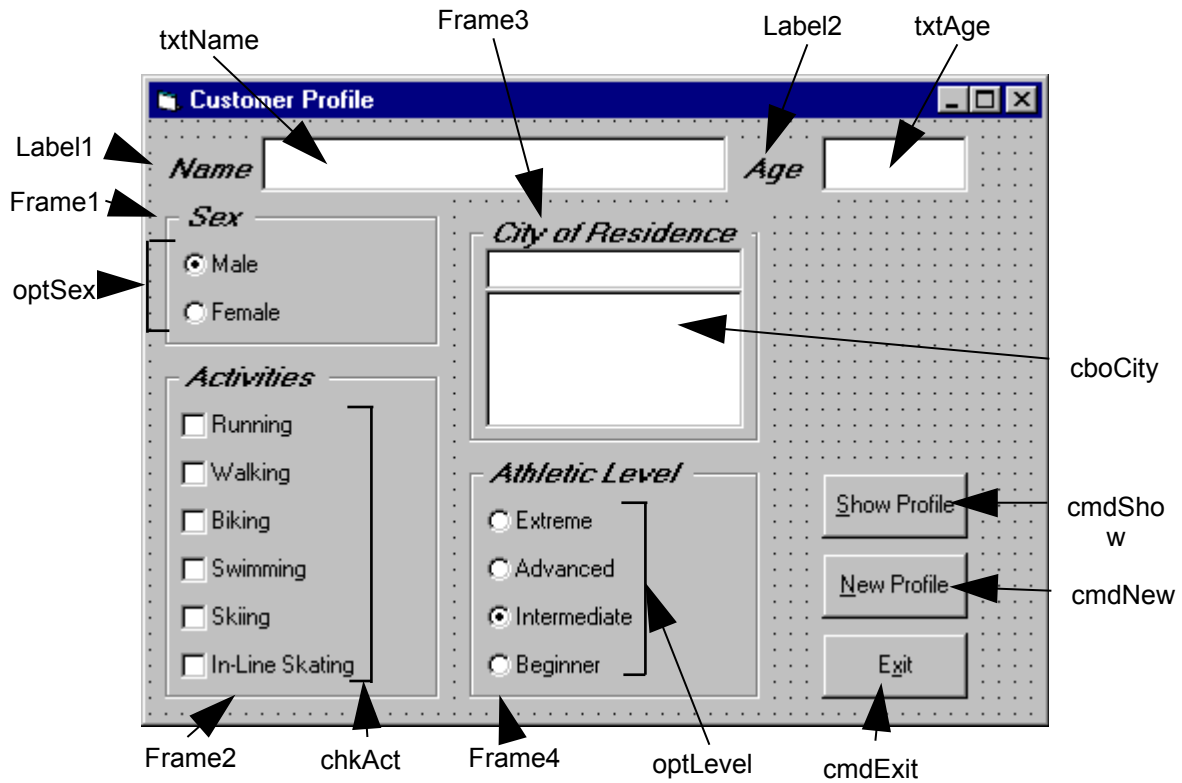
Frame3
txtName
Label2
txtAge
Customer Profile
Label1
Name
Age
Frame1
Sex
City of Residence
Male
optSex
Female
cboCity
Activities
Running
Walking
Athletic Level
Biking
Extreme
Show Profile
cmdShow
Swimming
Advanced
New Profile
cmdNew
Skiing
Intermediate
In-Line Skating
Beginner
Exit
Frame2
chkAct
Frame4
optLevel
cmdExit